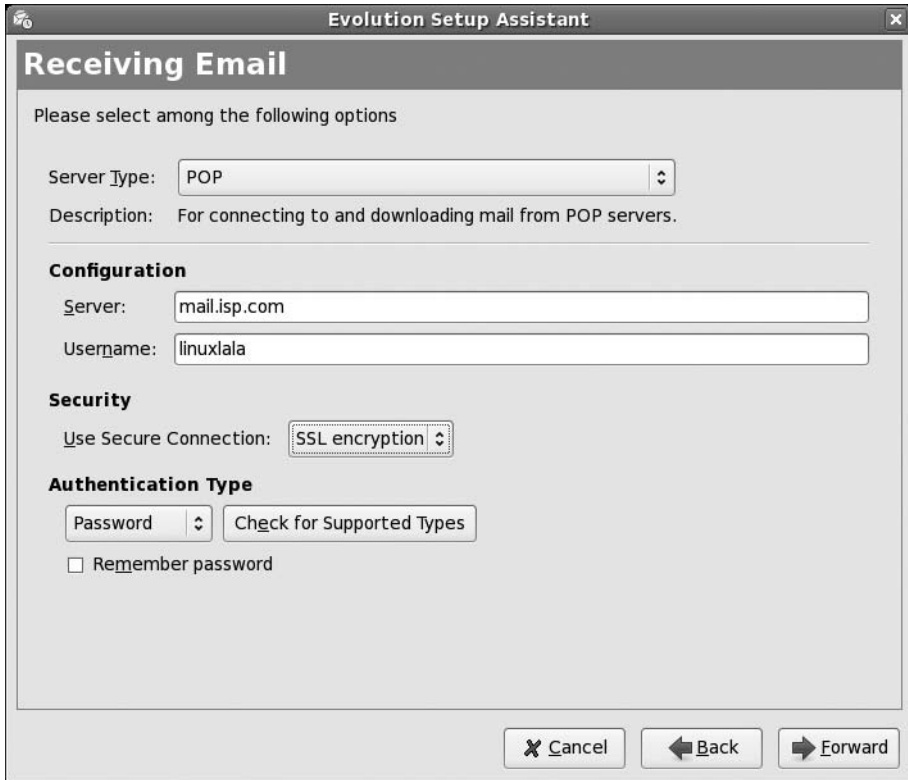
Evolution Setup Assistant

Receiving Email

Please select among the following options

Server Type: POP

Description: For connecting to and downloading mail from POP servers.

Configuration

Server: mail.isp.com

Username: linuxlala

Security

Use Secure Connection: SSL encryption

Authentication Type

Password Check for Supported Types

Remember password

Cancel Back Forward